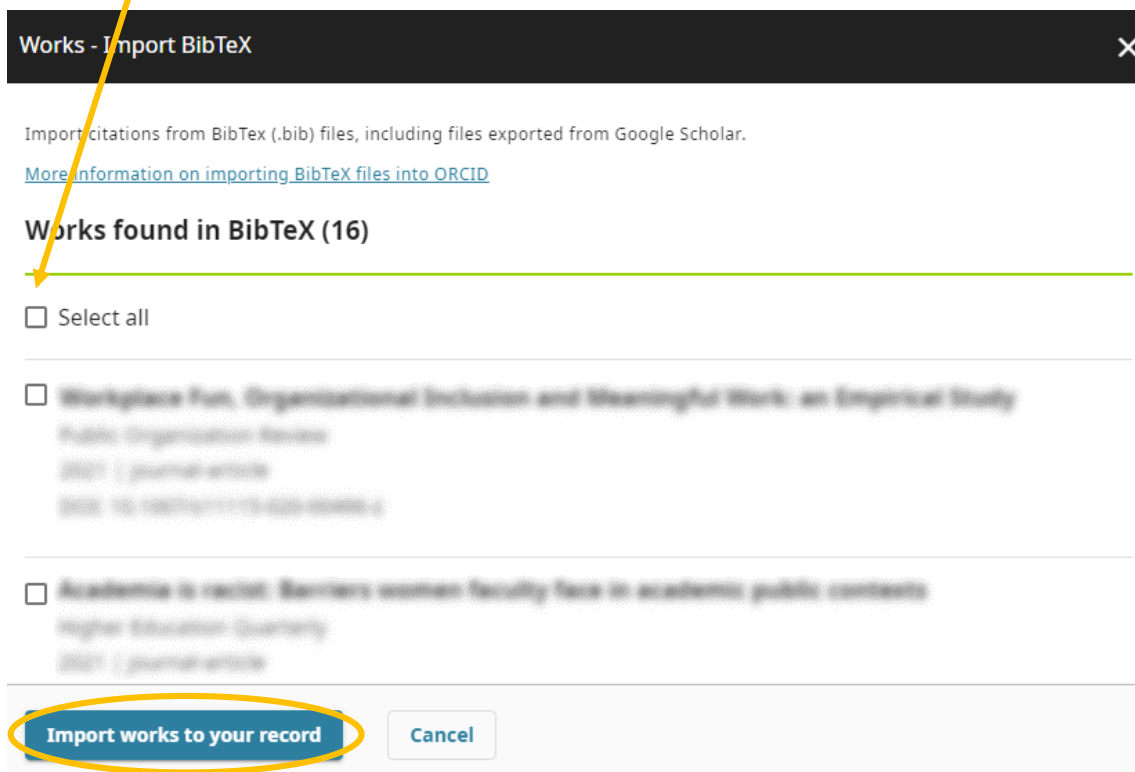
Works - Import BibTeX

×

Import citations from BibTex (.bib) files, including files exported from Google Scholar.

More information on importing BibTeX files into ORCID

Works found in BibTeX (16)

Select all

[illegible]
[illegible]
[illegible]
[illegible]

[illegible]
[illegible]
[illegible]

Import works to your record

Cancel